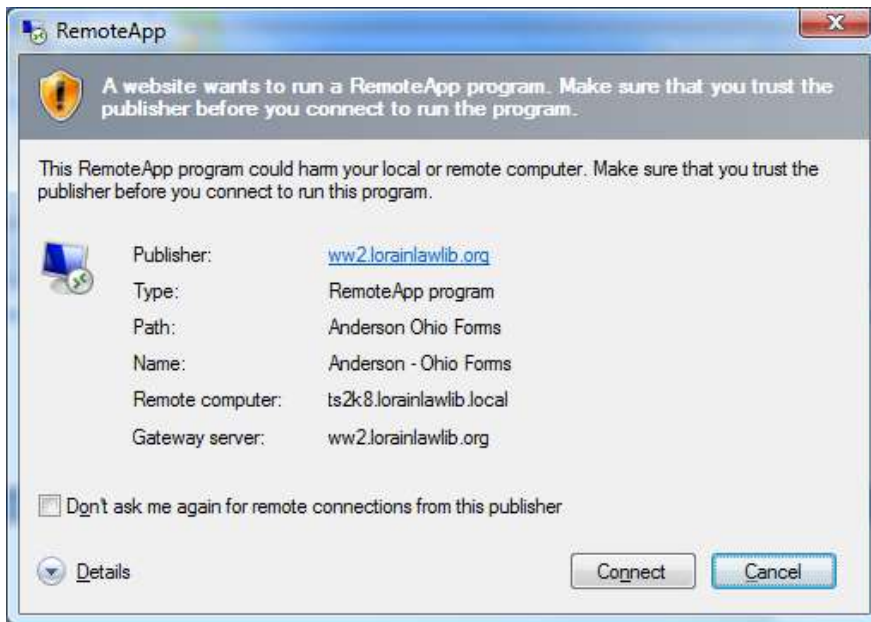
RemoteApp

A website wants to run a RemoteApp program. Make sure that you trust the publisher before you connect to run the program.

This RemoteApp program could harm your local or remote computer. Make sure that you trust the publisher before you connect to run this program.

| | |
|---|---|
| Publisher: | ww2.lorainlawlib.org |
| Type: | RemoteApp program |
| Path: | Anderson Ohio Forms |
| Name: | Anderson - Ohio Forms |
| Remote computer: | ts2k8.lorainlawlib.local |
| Gateway server: | ww2.lorainlawlib.org |

Don't ask me again for remote connections from this publisher

Details

Connect

Cancel